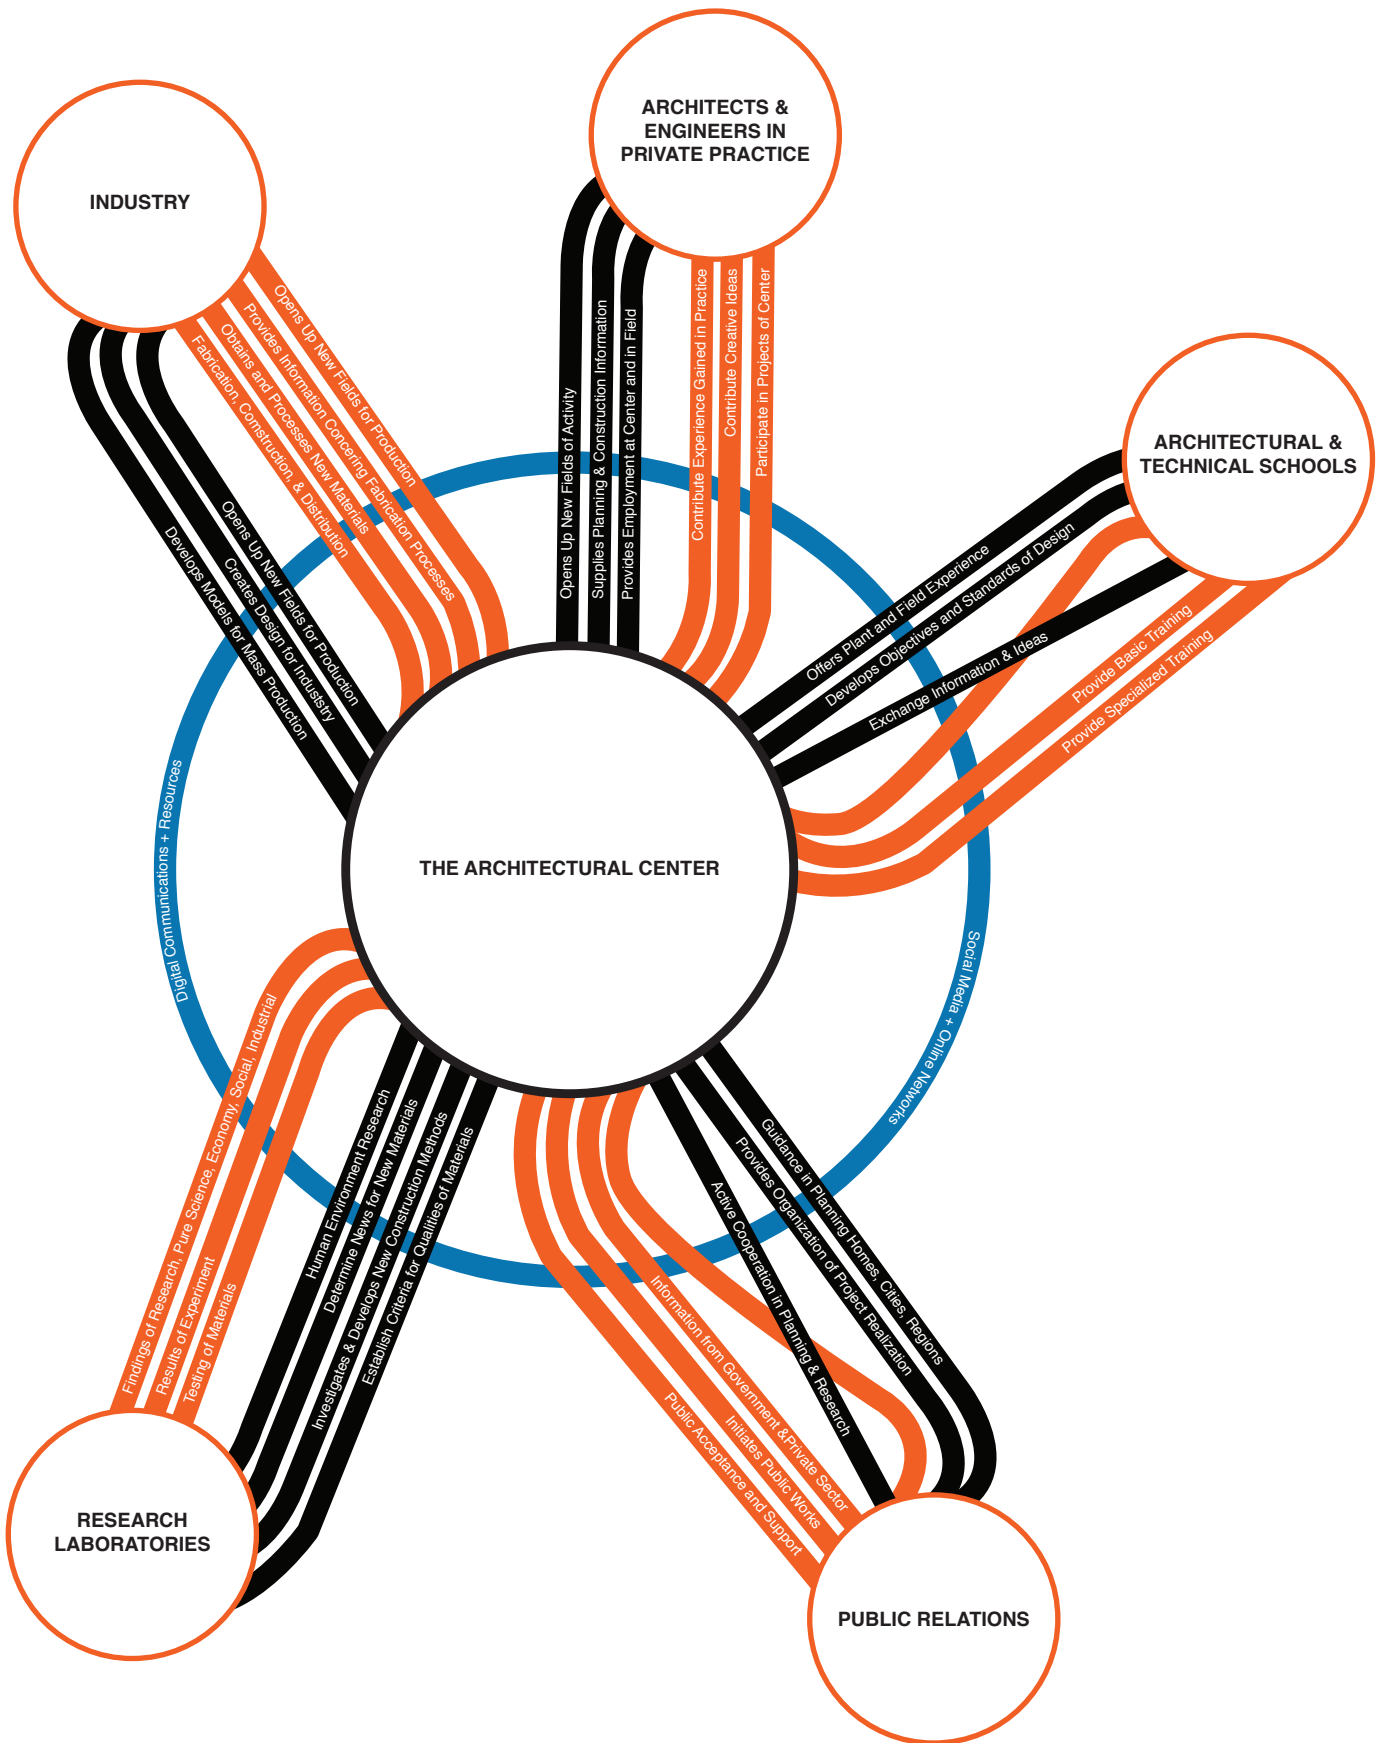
ARCHITECTS & ENGINEERS IN PRIVATE PRACTICE

INDUSTRY

ARCHITECTURAL & TECHNICAL SCHOOLS

THE ARCHITECTURAL CENTER

RESEARCH LABORATORIES

PUBLIC RELATIONS

Opens Up New Fields for Production
Provides Information Concering Fabrication Processes
Obtains and Processes New Materials
Fabrication, Construction, & Distribution
Opens Up New Fields for Production
Creates Design for Industry
Develops Models for Mass Production

Opens Up New Fields of Activity
Supplies Planning & Construction Information
Provides Employment at Center and in Field
Contribute Experience Gained in Practice
Contribute Creative Ideas
Participate in Projects of Center

Offers Plant and Field Experience
Develops Objectives and Standards of Design
Exchange Information & Ideas
Provide Basic Training
Provide Specialized Training

Findings of Research, Pure Science, Economy, Social, Industrial
Results of Experiment
Testing of Materials
Human Environment Research
Determine News for New Materials
Investigates & Develops New Construction Methods
Establish Criteria for Qualities of Materials

Guidance in Planning Homes, Cities, Regions
Provides Organization of Project Realization
Active Cooperation in Planning & Research
Information from Government &Private Sector
Initiates Public Works
Public Acceptance and Support

Digital Communications + Resources

Social Media + Online Networks